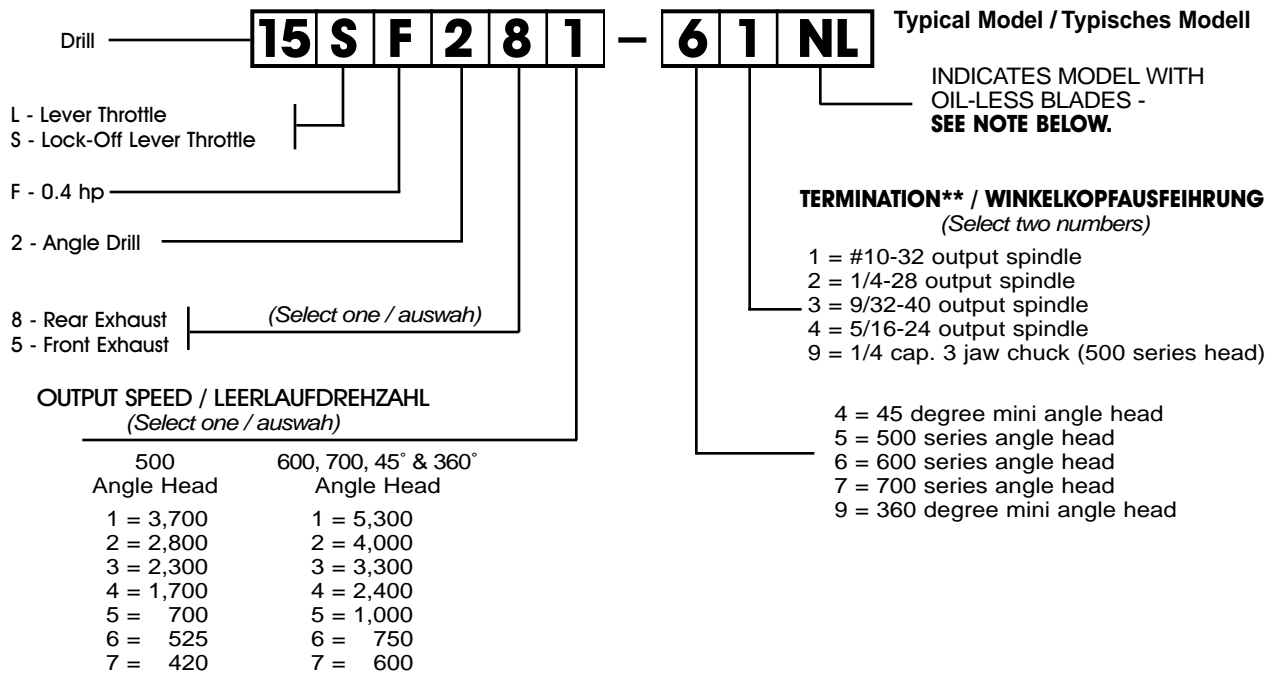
Drill

15 | S | F | 2 | 8 | 1 – 6 | 1 | NL

Typical Model / Typisches Modell

INDICATES MODEL WITH OIL-LESS BLADES - **SEE NOTE BELOW.**

L - Lever Throttle
S - Lock-Off Lever Throttle

F - 0.4 hp

2 - Angle Drill

8 - Rear Exhaust
5 - Front Exhaust

*(Select one / auswah)*

**TERMINATION\*\* / WINKELKOPFAUSFEIHRUNG**
*(Select two numbers)*

1 = #10-32 output spindle
2 = 1/4-28 output spindle
3 = 9/32-40 output spindle
4 = 5/16-24 output spindle
9 = 1/4 cap. 3 jaw chuck (500 series head)

4 = 45 degree mini angle head
5 = 500 series angle head
6 = 600 series angle head
7 = 700 series angle head
9 = 360 degree mini angle head

OUTPUT SPEED / LEERLAUFDREHZAHL
*(Select one / auswah)*

| 500 Angle Head | 600, 700, 45˚ & 360˚ Angle Head |
|---|---|
| 1 = 3,700 | 1 = 5,300 |
| 2 = 2,800 | 2 = 4,000 |
| 3 = 2,300 | 3 = 3,300 |
| 4 = 1,700 | 4 = 2,400 |
| 5 = 700 | 5 = 1,000 |
| 6 = 525 | 6 = 750 |
| 7 = 420 | 7 = 600 |